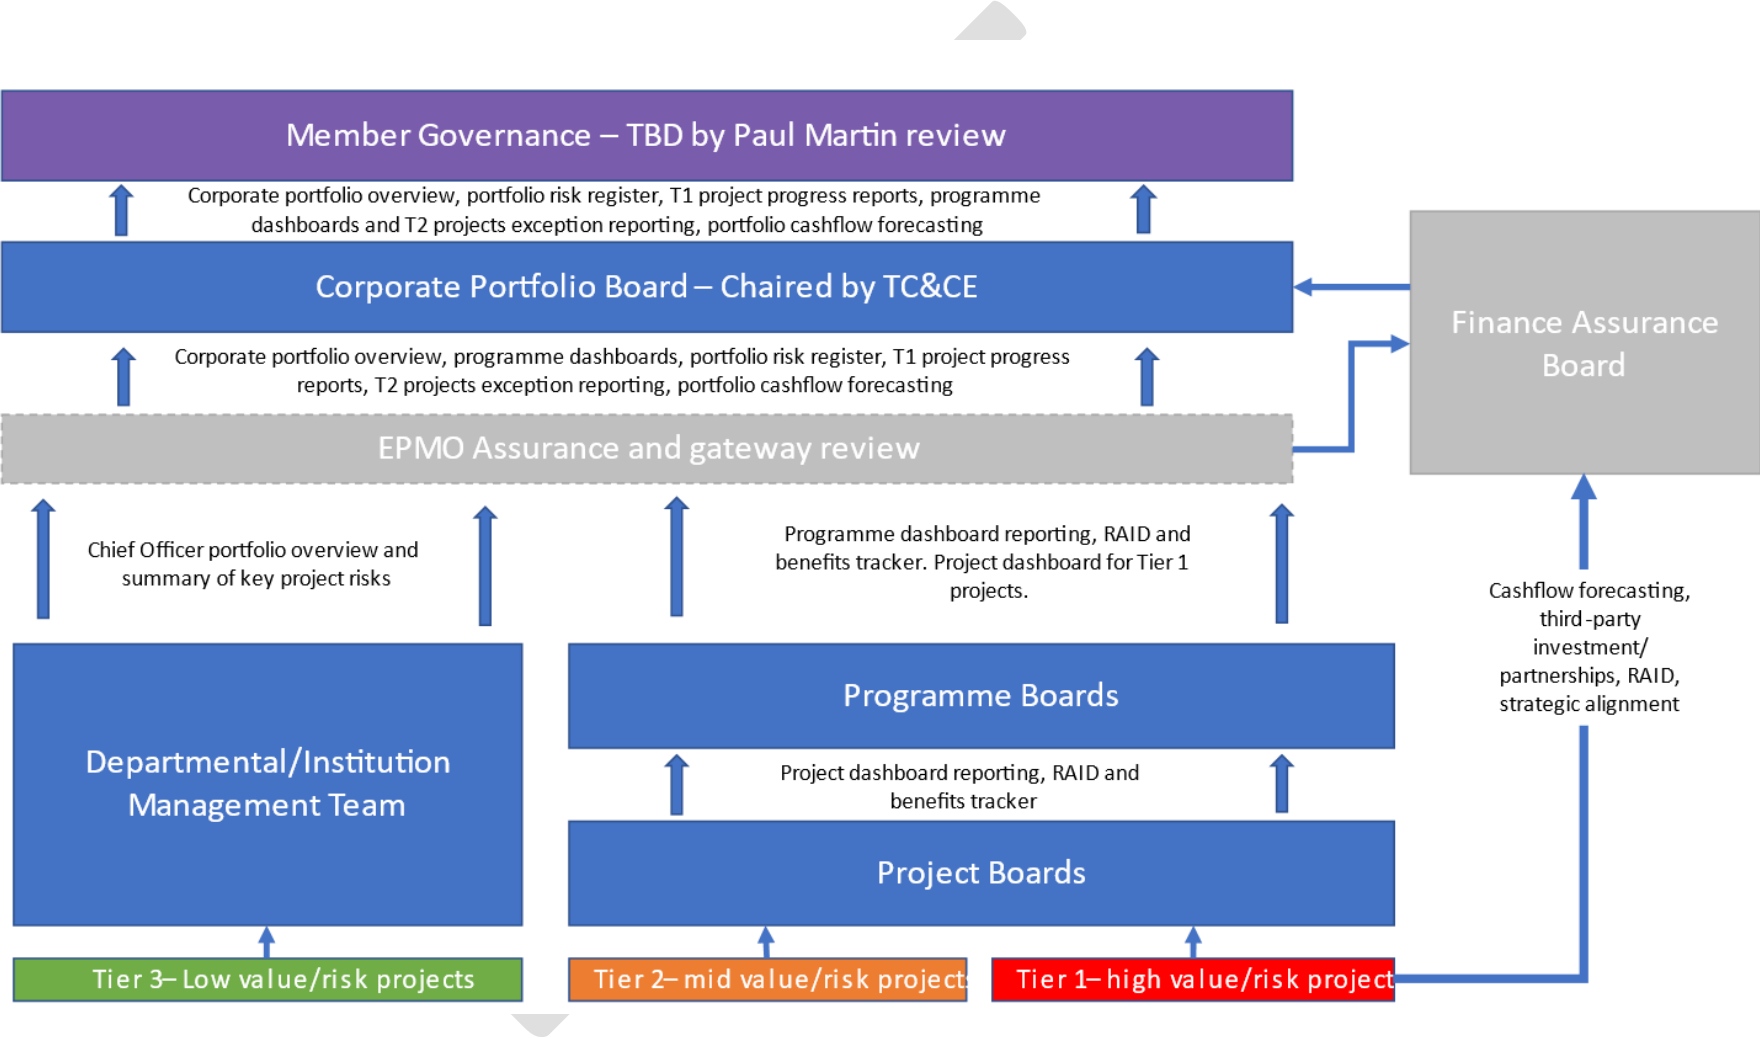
Member Governance – TBD by Paul Martin review

Corporate portfolio overview, portfolio risk register, T1 project progress reports, programme dashboards and T2 projects exception reporting, portfolio cashflow forecasting

Corporate Portfolio Board – Chaired by TC&CE

Finance Assurance Board

Corporate portfolio overview, programme dashboards, portfolio risk register, T1 project progress reports, T2 projects exception reporting, portfolio cashflow forecasting

EPMO Assurance and gateway review

Chief Officer portfolio overview and summary of key project risks

Programme dashboard reporting, RAID and benefits tracker. Project dashboard for Tier 1 projects.

Cashflow forecasting, third-party investment/ partnerships, RAID, strategic alignment

Departmental/Institution Management Team

Programme Boards

Project dashboard reporting, RAID and benefits tracker

Project Boards

Tier 3– Low value/risk projects

Tier 2– mid value/risk project

Tier 1– high value/risk project